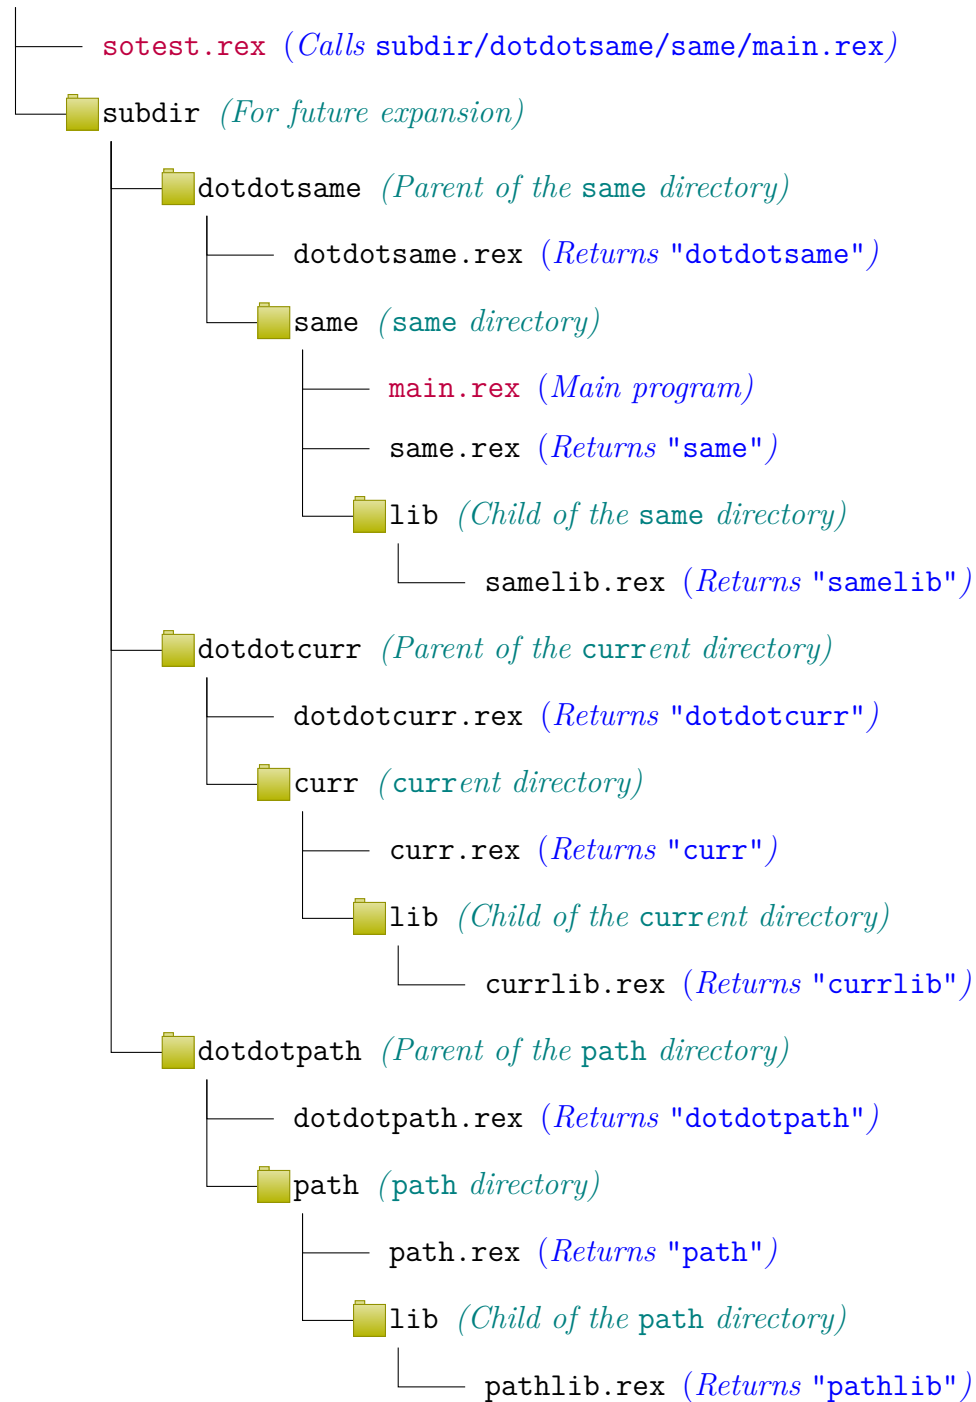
sotest.rex (Calls subdir/dotdotsame/same/main.rex)

subdir (For future expansion)

dotdotsame (Parent of the same directory)

dotdotsame.rex (Returns "dotdotsame")

same (same directory)

main.rex (Main program)

same.rex (Returns "same")

lib (Child of the same directory)

samelib.rex (Returns "samelib")

dotdotcurr (Parent of the current directory)

dotdotcurr.rex (Returns "dotdotcurr")

curr (current directory)

curr.rex (Returns "curr")

lib (Child of the current directory)

currlib.rex (Returns "currlib")

dotdotpath (Parent of the path directory)

dotdotpath.rex (Returns "dotdotpath")

path (path directory)

path.rex (Returns "path")

lib (Child of the path directory)

pathlib.rex (Returns "pathlib")